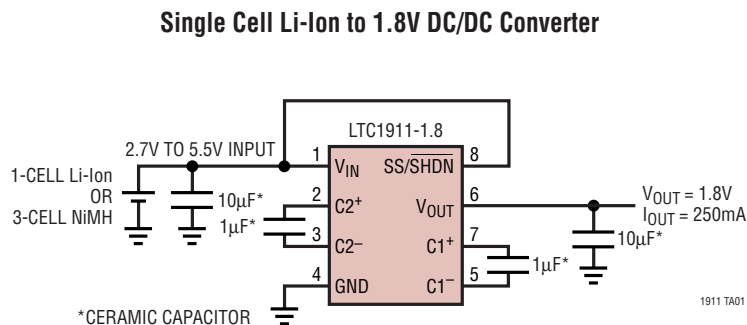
Single Cell Li-Ion to 1.8V DC/DC Converter

LTC1911-1.8

2.7V TO 5.5V INPUT

1-CELL Li-Ion
OR
3-CELL NiMH

$10\mu F^*$

$1\mu F^*$

1 $V_{IN}$

2 $C2^+$

3 $C2^-$

4 GND

8 $SS/\overline{SHDN}$

6 $V_{OUT}$

7 $C1^+$

5 $C1^-$

$1\mu F^*$

$V_{OUT} = 1.8V$
$I_{OUT} = 250mA$

$10\mu F^*$

*CERAMIC CAPACITOR

1911 TA01